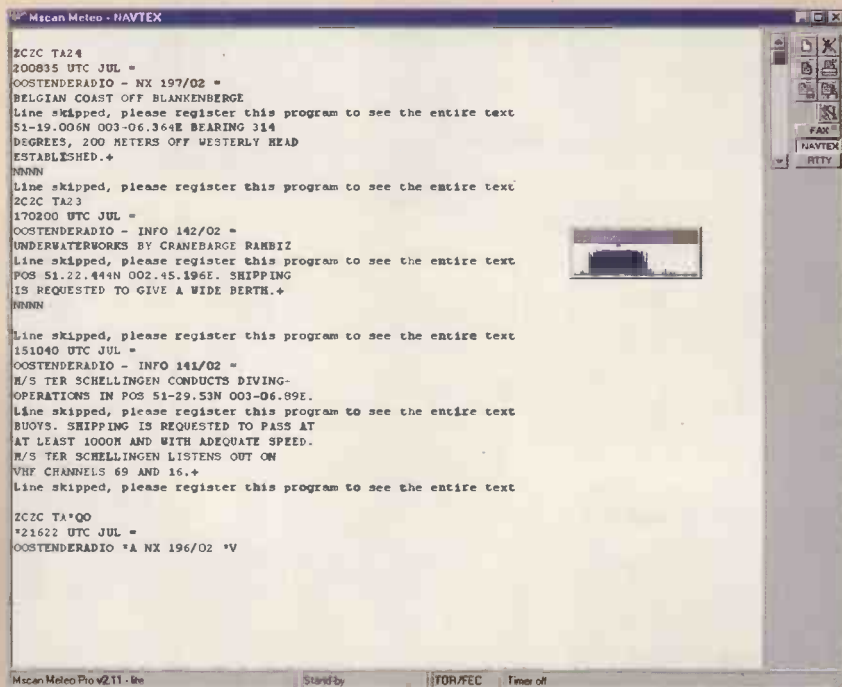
Mscan Meteo - NAVTEX

ZCZC TA24
200835 UTC JUL =
OOSTENDERADIO - NX 197/02 =
BELGIAN COAST OFF BLANKENBERGE
Line skipped, please register this program to see the entire text
51-19.006N 003-06.364E BEARING 314
DEGREES, 200 METERS OFF WESTERLY HEAD
ESTABLISHED.+
NNNN
Line skipped, please register this program to see the entire text
ZCZC TA23
170200 UTC JUL =
OOSTENDERADIO - INFO 142/02 =
UNDERWATERWORKS BY CRANEBARGE RAMBIZ
Line skipped, please register this program to see the entire text
POS 51.22.444N 002.45.196E. SHIPPING
IS REQUESTED TO GIVE A WIDE BERTH.+
NNNN

Line skipped, please register this program to see the entire text
151040 UTC JUL =
OOSTENDERADIO - INFO 141/02 =
M/S TER SCHELLINGEN CONDUCTS DIVING-
OPERATIONS IN POS 51-29.53N 003-06.89E.
Line skipped, please register this program to see the entire text
BUOYS. SHIPPING IS REQUESTED TO PASS AT
AT LEAST 1000M AND WITH ADEQUATE SPEED.
M/S TER SCHELLINGEN LISTENS OUT ON
VHF CHANNELS 69 AND 16.+
Line skipped, please register this program to see the entire text

ZCZC TA*QO
*21622 UTC JUL =
OOSTENDERADIO *A NX 196/02 *V

FAX
NAVTEX
RTTY

Mscan Meteo Pro v2.11 - lite
Stand-by
TOR/FEC
Timer off